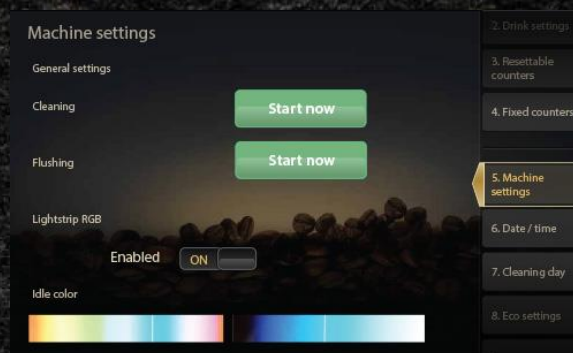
Machine settings

General settings

Cleaning

Start now

Flushing

Start now

Lightstrip RGB

Enabled

ON

Idle color

2. Drink settings

3. Resettable counters

4. Fixed counters

5. Machine settings

6. Date / time

7. Cleaning day

8. Eco settings